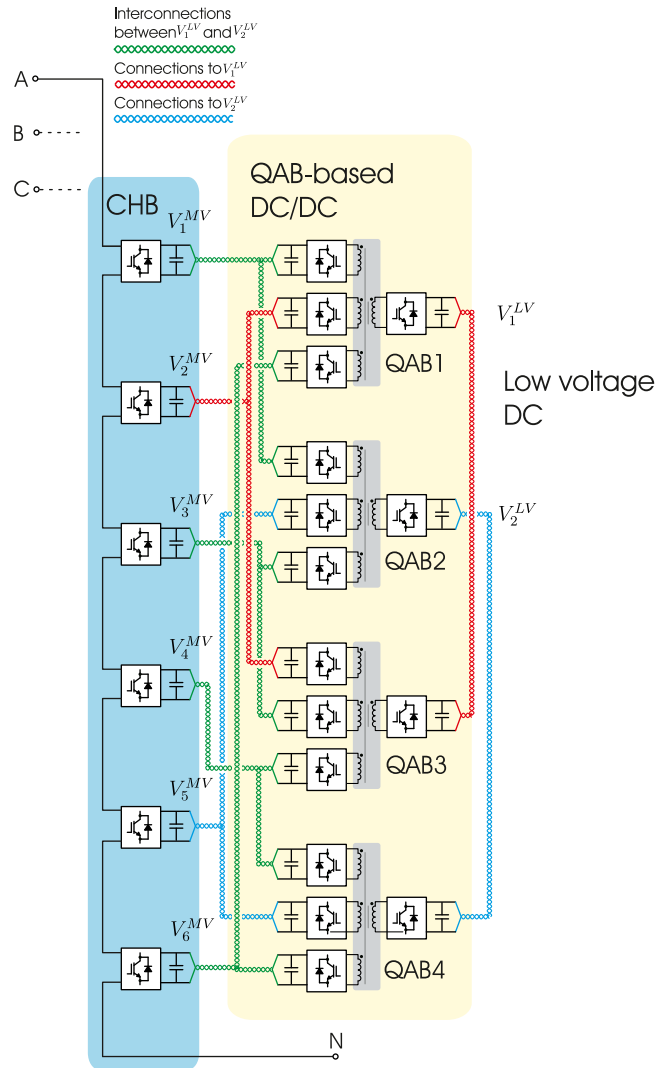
Interconnections between $V_1^{LV}$ and $V_2^{LV}$

Connections to $V_1^{LV}$

Connections to $V_2^{LV}$

A

B

C

CHB

QAB-based DC/DC

$V_1^{MV}$

$V_1^{LV}$

QAB1

Low voltage DC

$V_2^{MV}$

$V_3^{MV}$

$V_2^{LV}$

QAB2

$V_4^{MV}$

QAB3

$V_5^{MV}$

$V_6^{MV}$

QAB4

N